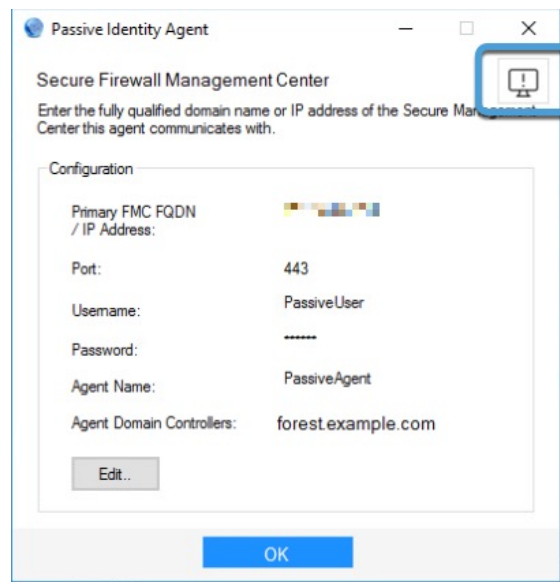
Passive Identity Agent

Secure Firewall Management Center

Enter the fully qualified domain name or IP address of the Secure Man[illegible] Center this agent communicates with.

Configuration

Primary FMC FQDN / IP Address: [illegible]

Port: 443

Username: PassiveUser

Password: ••••••

Agent Name: PassiveAgent

Agent Domain Controllers: forest.example.com

Edit..

OK